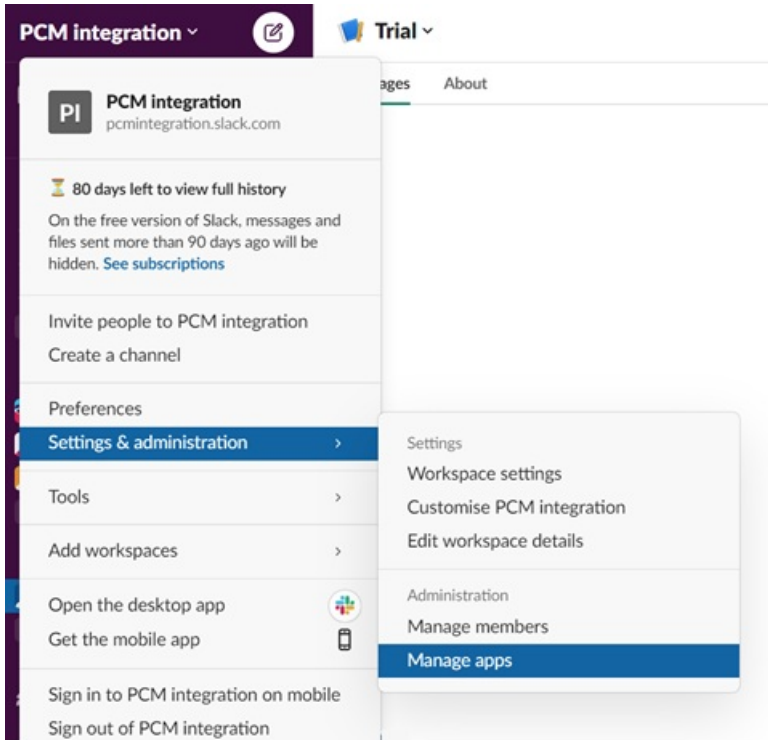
PCM integration ˅

Trial ˅

ages About

PI
PCM integration
pcmintegration.slack.com

⌛ 80 days left to view full history
On the free version of Slack, messages and files sent more than 90 days ago will be hidden. See subscriptions

Invite people to PCM integration
Create a channel

Preferences
Settings & administration ›

Tools ›

Add workspaces ›

Open the desktop app
Get the mobile app

Sign in to PCM integration on mobile
Sign out of PCM integration

Settings
Workspace settings
Customise PCM integration
Edit workspace details

Administration
Manage members
Manage apps